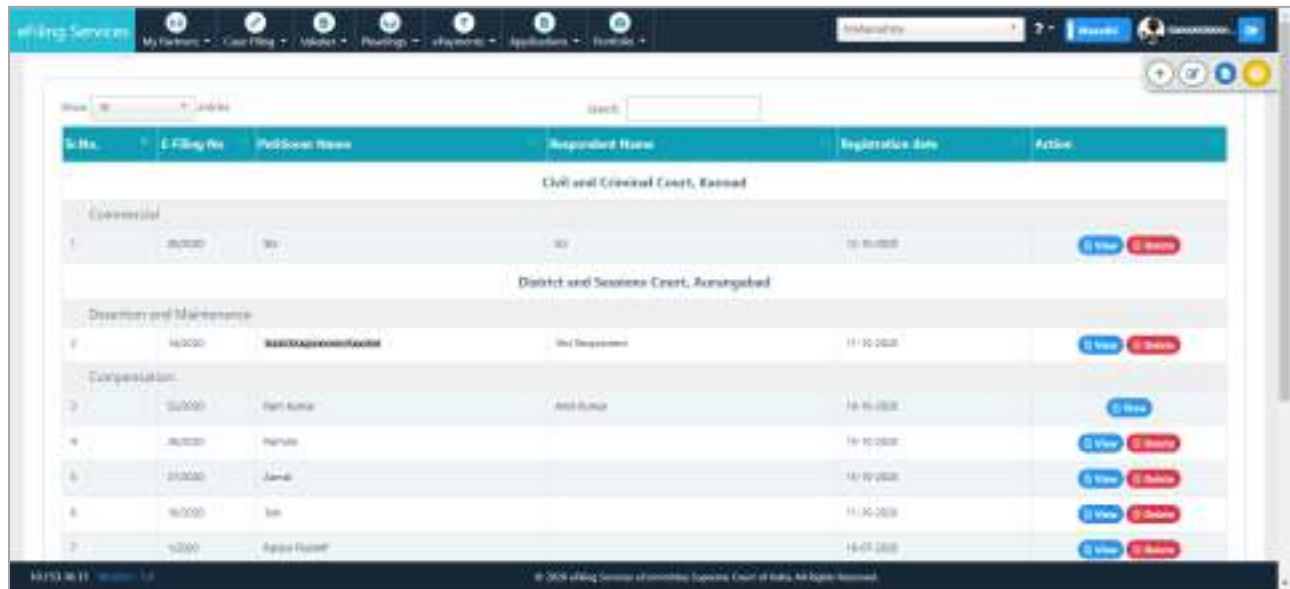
eFiling Services My Partners ▾ Case Filing ▾ Vakalat ▾ Pleadings ▾ ePayments ▾ Applications ▾ Portfolio ▾

Maharashtra ? ▾ Marathi

Show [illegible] entries

Search:

| Sr.No. | E-Filing No | Petitioner Name | Respondent Name | Registration date | Action |
|---|---|---|---|---|---|
| Civil and Criminal Court, Kannad | | | | | |
| Commercial | | | | | |
| 1 | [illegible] | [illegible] | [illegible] | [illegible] | View Delete |
| District and Sessions Court, Aurangabad | | | | | |
| Desertion and Maintenance | | | | | |
| 2 | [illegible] | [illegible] | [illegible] | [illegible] | View Delete |
| Compensation | | | | | |
| 3 | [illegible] | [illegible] | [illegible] | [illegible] | View |
| 4 | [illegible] | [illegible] | | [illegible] | View Delete |
| 5 | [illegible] | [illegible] | | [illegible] | View Delete |
| 6 | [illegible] | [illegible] | | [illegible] | View Delete |
| 7 | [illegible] | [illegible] | | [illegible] | View Delete |

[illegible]

© 2020 eFiling Services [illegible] Supreme Court of India. All Rights Reserved.